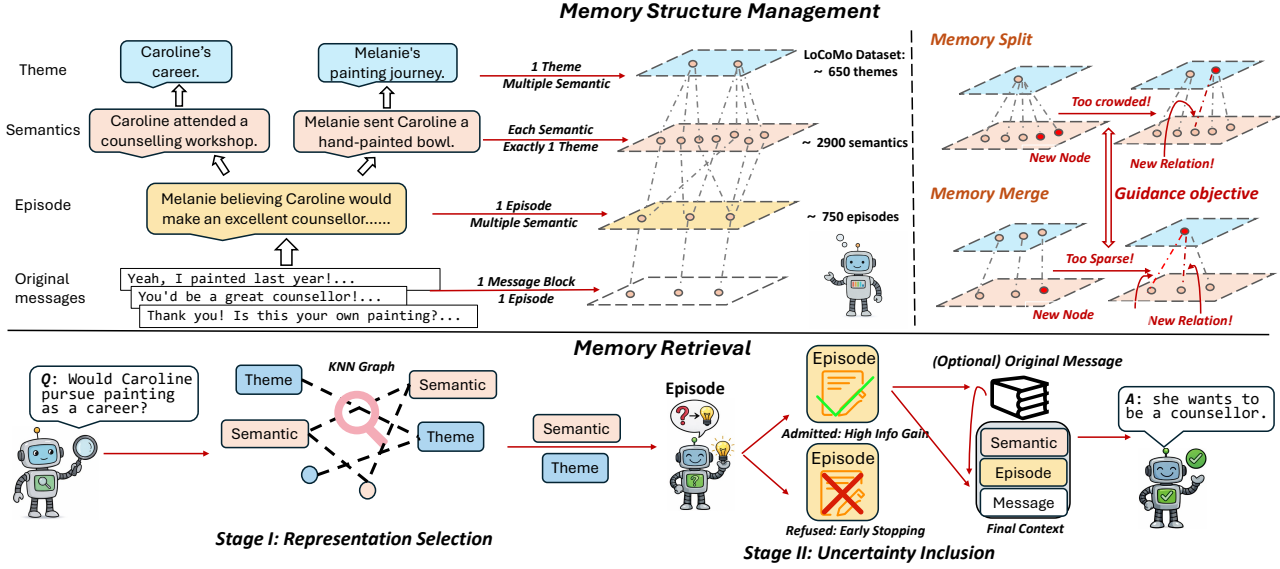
Memory Structure Management

Theme
Semantics
Episode
Original messages

Caroline's career.
Melanie's painting journey.
Caroline attended a counselling workshop.
Melanie sent Caroline a hand-painted bowl.
Melanie believing Caroline would make an excellent counsellor......
Yeah, I painted last year!...
You'd be a great counsellor!...
Thank you! Is this your own painting?...

1 Theme
Multiple Semantic
Each Semantic
Exactly 1 Theme
1 Episode
Multiple Semantic
1 Message Block
1 Episode

LoCoMo Dataset:
~ 650 themes
~ 2900 semantics
~ 750 episodes

Memory Split
Too crowded!
New Node
New Relation!
Memory Merge
Guidance objective
Too Sparse!
New Node
New Relation!

Memory Retrieval

Q: Would Caroline pursue painting as a career?
KNN Graph
Theme
Semantic
Semantic
Theme
Semantic
Theme
Episode
Episode
Admitted: High Info Gain
Episode
Refused: Early Stopping
(Optional) Original Message
Semantic
Episode
Message
Final Context
A: she wants to be a counsellor.

Stage I: Representation Selection
Stage II: Uncertainty Inclusion